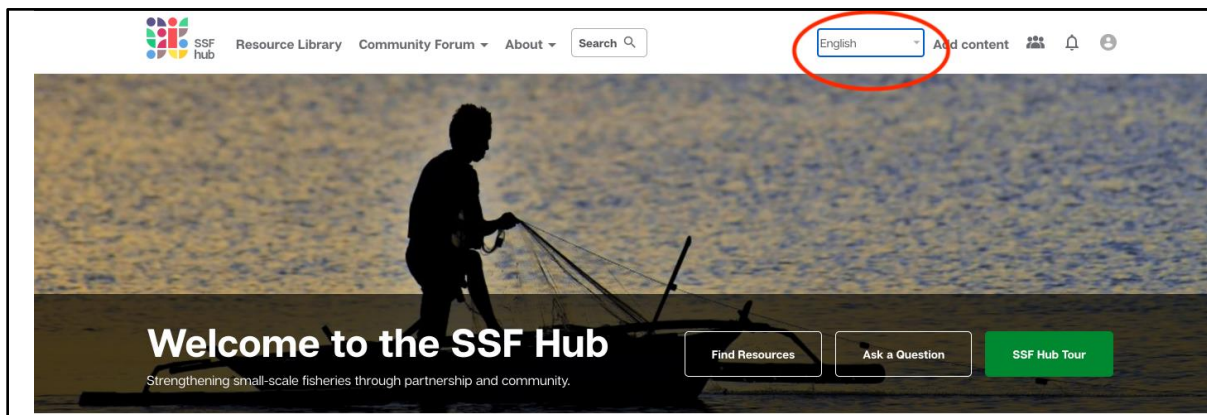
SSF hub

Resource Library Community Forum About Search

English

Add content

Welcome to the SSF Hub

Strengthening small-scale fisheries through partnership and community.

Find Resources

Ask a Question

SSF Hub Tour